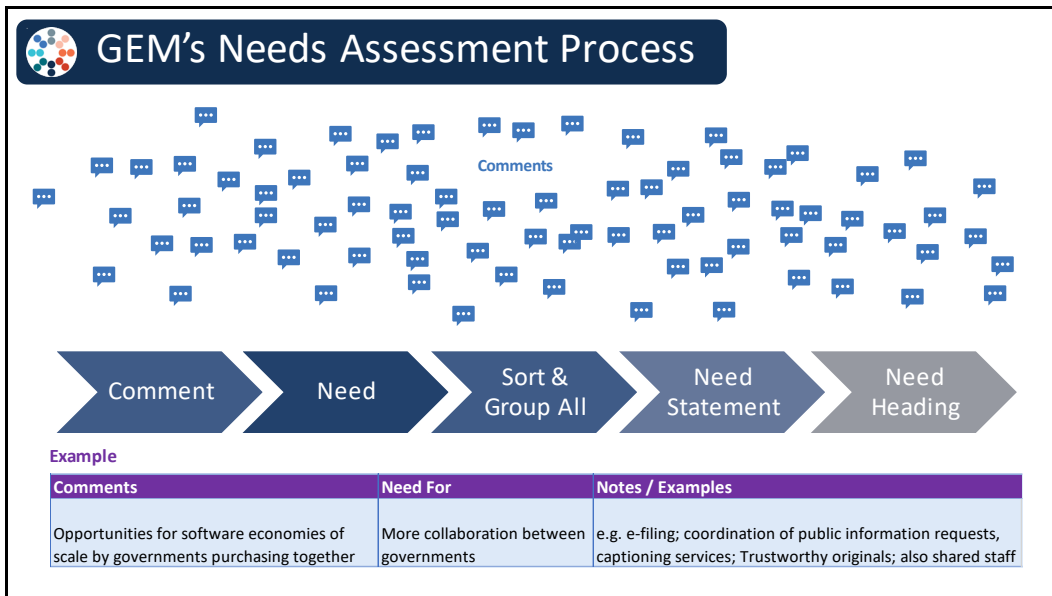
GEM's Needs Assessment Process

Comments

Comment

Need

Sort & Group All

Need Statement

Need Heading

Example

| Comments | Need For | Notes / Examples |
|---|---|---|
| Opportunities for software economies of scale by governments purchasing together | More collaboration between governments | e.g. e-filing; coordination of public information requests, captioning services; Trustworthy originals; also shared staff |